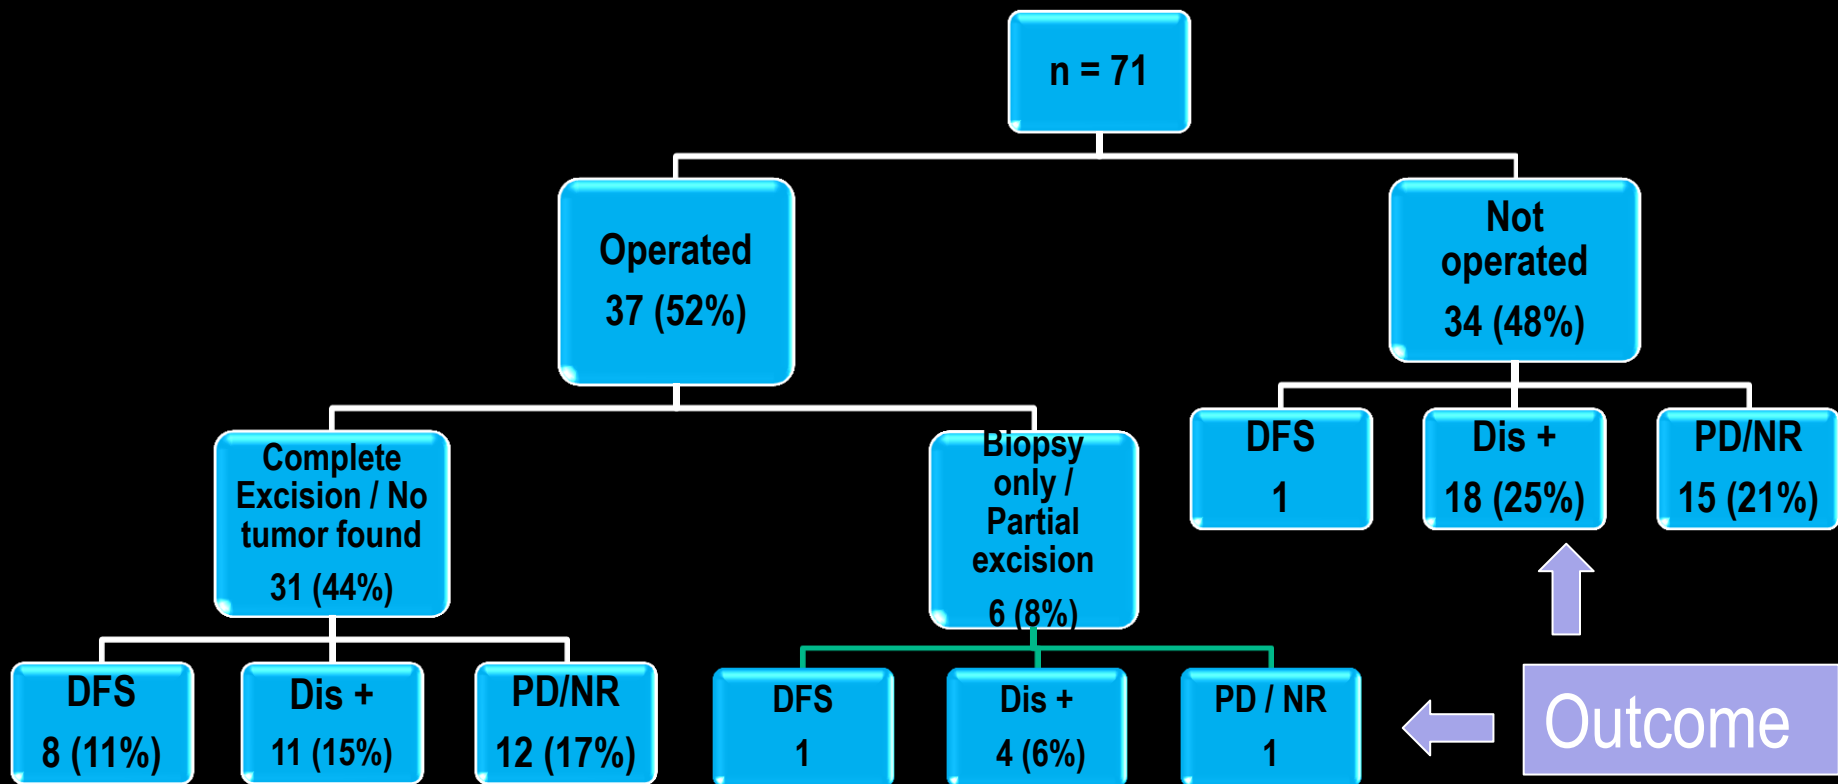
n = 71

Operated
37 (52%)

Not operated
34 (48%)

Complete Excision / No tumor found
31 (44%)

Biopsy only / Partial excision
6 (8%)

DFS
1

Dis +
18 (25%)

PD/NR
15 (21%)

DFS
8 (11%)

Dis +
11 (15%)

PD/NR
12 (17%)

DFS
1

Dis +
4 (6%)

PD / NR
1

Outcome